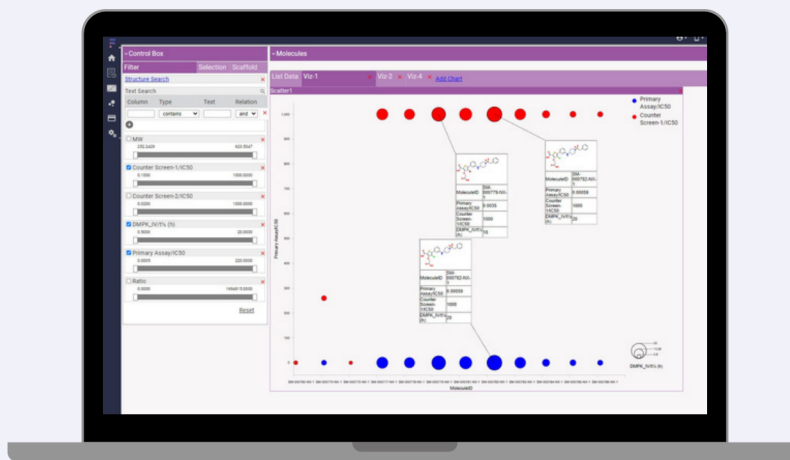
- Control Box

Filter Selection Scaffold

Structure Search

Text Search

Column Type Text Relation

contains and

MW

252.2400 422.5547

Counter Screen-1/IC50

0.1000 1000.0000

Counter Screen-2/IC50

0.0000 1000.0000

DMPK_IV/1% (%)

0.0000 20.0000

Primary Assay/IC50

0.0000 220.0000

Ratio

0.0000 10440.0000

Reset

- Molecules

List Data Viz-1 Viz-2 Viz-3 Viz-4 Add Chart

Scatter1

Primary Assay/IC50

Counter Screen-1/IC50

MoleculeID

Primary Assay/IC50

Counter Screen-1/IC50 1000

DMPK_IV/1% (%) 20

MoleculeID

Primary Assay/IC50 0.0035

Counter Screen-1/IC50 1000

DMPK_IV/1% (%) 20

MoleculeID

Primary Assay/IC50 0.00055

Counter Screen-1/IC50 1000

DMPK_IV/1% (%) 20

MoleculeID

Primary Assay/IC50 0.00055

Counter Screen-1/IC50 1000

DMPK_IV/1% (%) 20

DMPK_IV/1% (%)